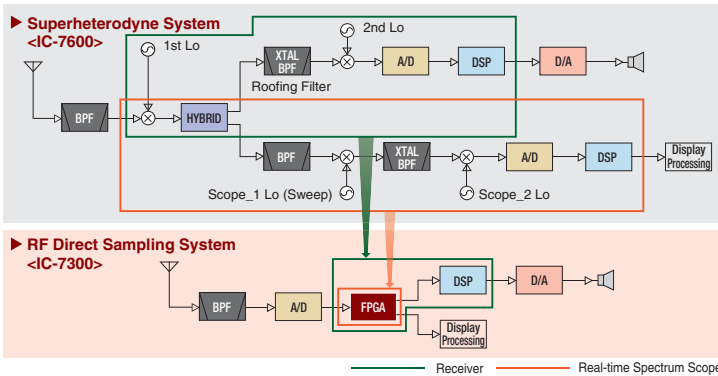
■ Superheterodyne System
<IC-7600>

1st Lo
2nd Lo
XTAL BPF
A/D
DSP
D/A
Roofing Filter
BPF
HYBRID
BPF
XTAL BPF
A/D
DSP
Display Processing
Scope_1 Lo (Sweep)
Scope_2 Lo

■ RF Direct Sampling System
<IC-7300>

BPF
A/D
FPGA
DSP
D/A
Display Processing

Receiver
Real-time Spectrum Scope